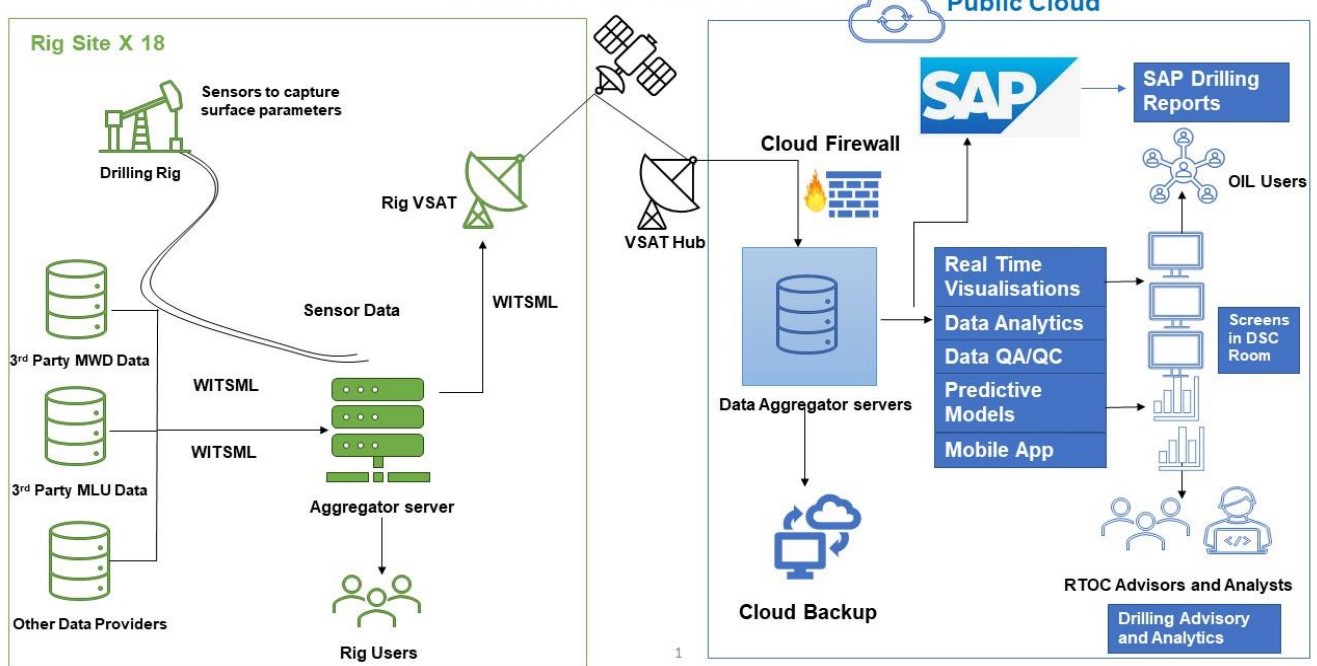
Rig Site X 18

Sensors to capture surface parameters

Drilling Rig

Rig VSAT

Sensor Data

WITSML

3rd Party MWD Data

WITSML

WITSML

3rd Party MLU Data

Aggregator server

Other Data Providers

Rig Users

Public Cloud

SAP

SAP Drilling Reports

Cloud Firewall

OIL Users

VSAT Hub

Real Time Visualisations

Data Analytics

Data QA/QC

Predictive Models

Mobile App

Screens in DSC Room

Data Aggregator servers

Cloud Backup

RTOC Advisors and Analysts

Drilling Advisory and Analytics

1